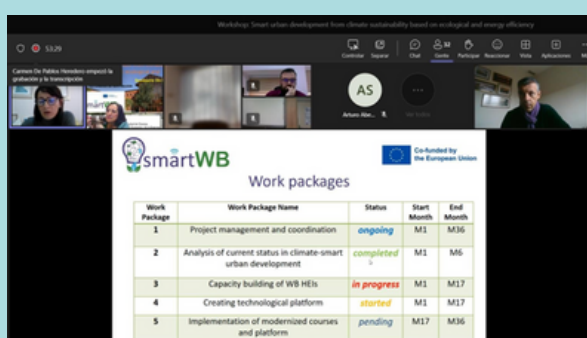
Workshop: Smart urban development from climate sustainability based on ecological and energy efficiency

53:29

Contestar Separar Chat Gente Participar Reacciones Vista Aplicaciones Más

Carmen De Pablos Heredero empezó la grabación y la transcripción

AS

Arturo Abe...

smartWB

Co-funded by the European Union

Work packages

| Work Package | Work Package Name | Status | Start Month | End Month |
|---|---|---|---|---|
| 1 | Project management and coordination | ongoing | M1 | M36 |
| 2 | Analysis of current status in climate-smart urban development | completed | M1 | M6 |
| 3 | Capacity building of WB HEIs | in progress | M1 | M17 |
| 4 | Creating technological platform | started | M1 | M17 |
| 5 | Implementation of modernized courses and platform | pending | M17 | M36 |